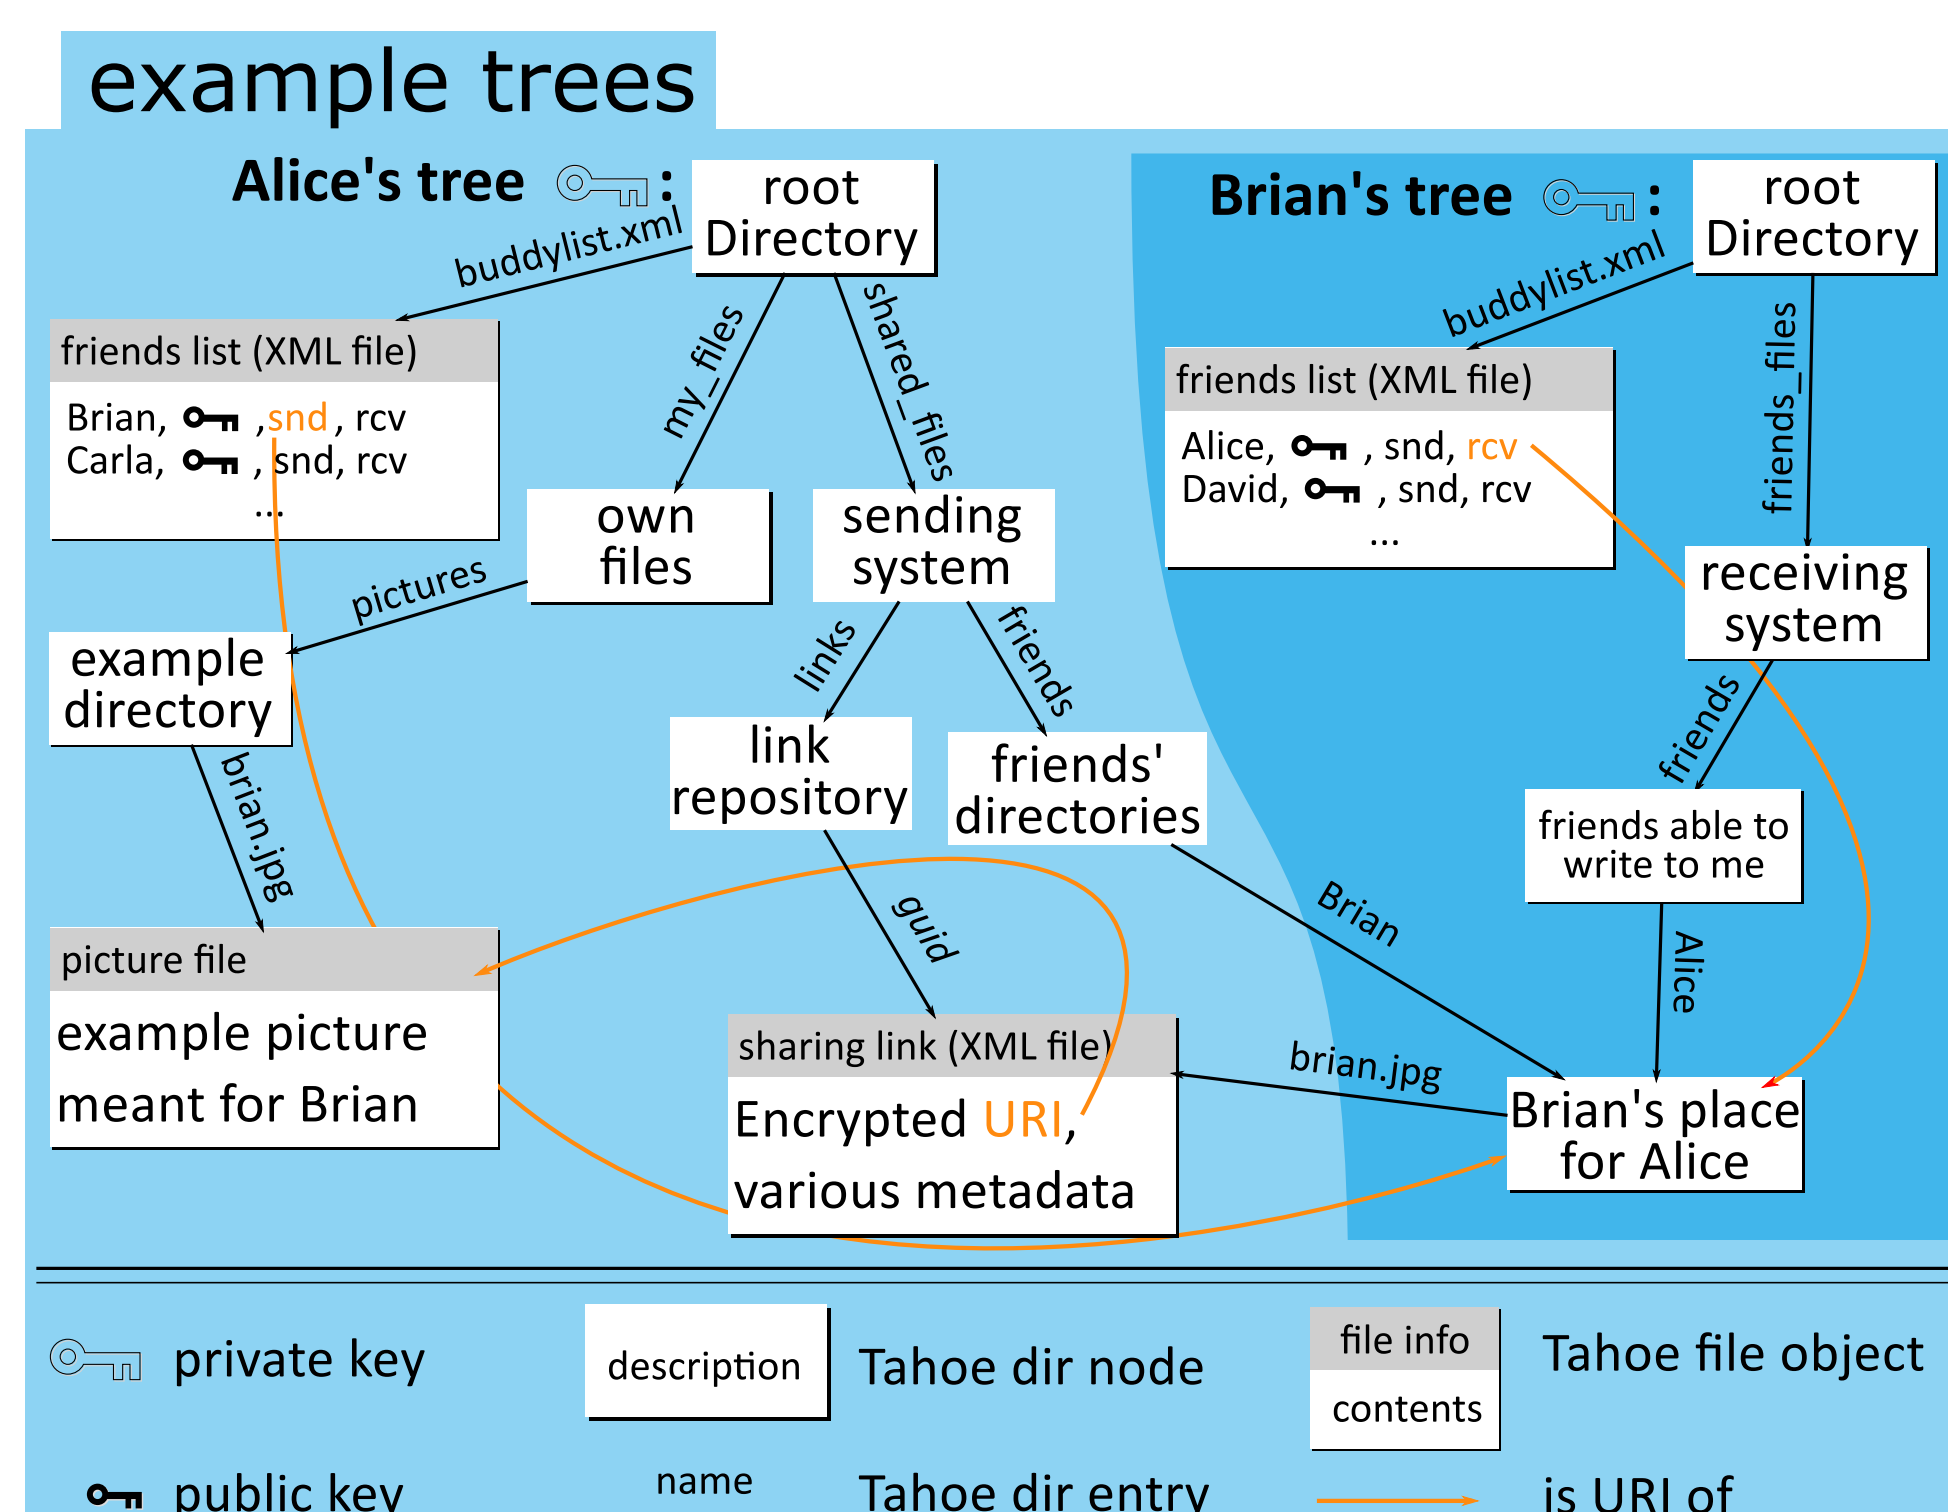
example trees

Alice's tree :

root Directory

buddylist.xml

friends list (XML file)

Brian, , snd, rcv
Carla, , snd, rcv
...

my_files

shared_files

own files

sending system

pictures

example directory

links

friends

link repository

friends' directories

brian.jpg

guid

picture file

example picture meant for Brian

sharing link (XML file)

Encrypted URI, various metadata

Brian's tree :

root Directory

buddylist.xml

friends list (XML file)

Alice, , snd, rcv
David, , snd, rcv
...

friends_files

receiving system

friends

friends able to write to me

Brian

Alice

brian.jpg

Brian's place for Alice

private key

description

Tahoe dir node

file info

contents

Tahoe file object

public key

name

Tahoe dir entry

is URI of